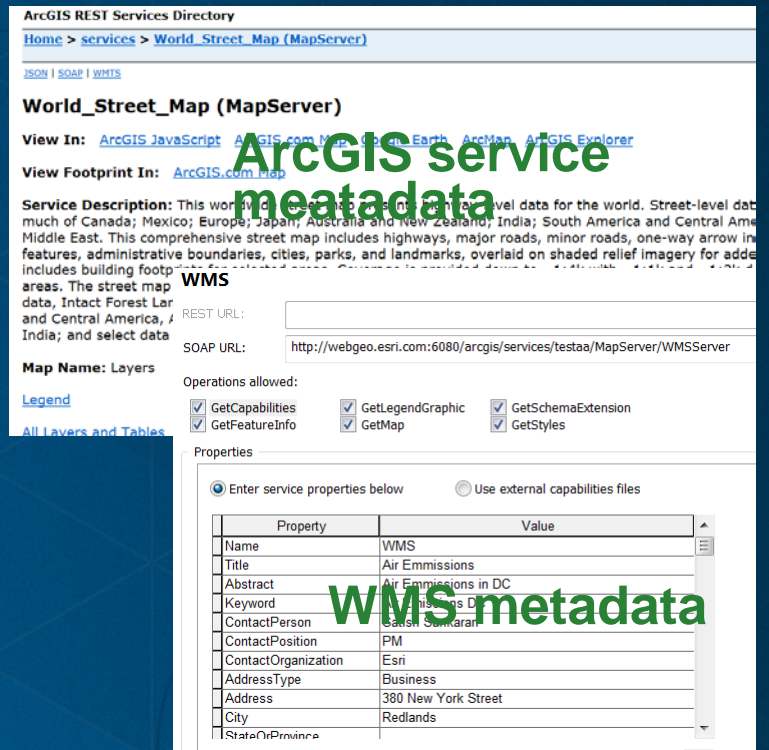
ArcGIS REST Services Directory

Home > services > World_Street_Map (MapServer)

JSON | SOAP | WMTS

World_Street_Map (MapServer)

View In: ArcGIS JavaScript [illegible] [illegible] Earth ArcMap ArcGIS Explorer

View Footprint In: ArcGIS.com Map

ArcGIS service meatadata

Service Description: This worldwide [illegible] level data for the world. Street-level dat much of Canada; Mexico; Europe; Japan; Australia and New Zealand; India; South America and Central Ame Middle East. This comprehensive street map includes highways, major roads, minor roads, one-way arrow in features, administrative boundaries, cities, parks, and landmarks, overlaid on shaded relief imagery for adde includes building footp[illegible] areas. The street map data, Intact Forest Lar and Central America, India; and select data

Map Name: Layers

Legend

All Layers and Tables

WMS

REST URL:

SOAP URL: http://webgeo.esri.com:6080/arcgis/services/testaa/MapServer/WMSServer

Operations allowed:

GetCapabilities GetLegendGraphic GetSchemaExtension
GetFeatureInfo GetMap GetStyles

Properties

Enter service properties below Use external capabilities files

| Property | Value |
|---|---|
| Name | WMS |
| Title | Air Emmissions |
| Abstract | Air Emmissions in DC |
| Keyword | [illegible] |
| ContactPerson | Satish Sankaran |
| ContactPosition | PM |
| ContactOrganization | Esri |
| AddressType | Business |
| Address | 380 New York Street |
| City | Redlands |
| StateOrProvince | |

WMS metadata